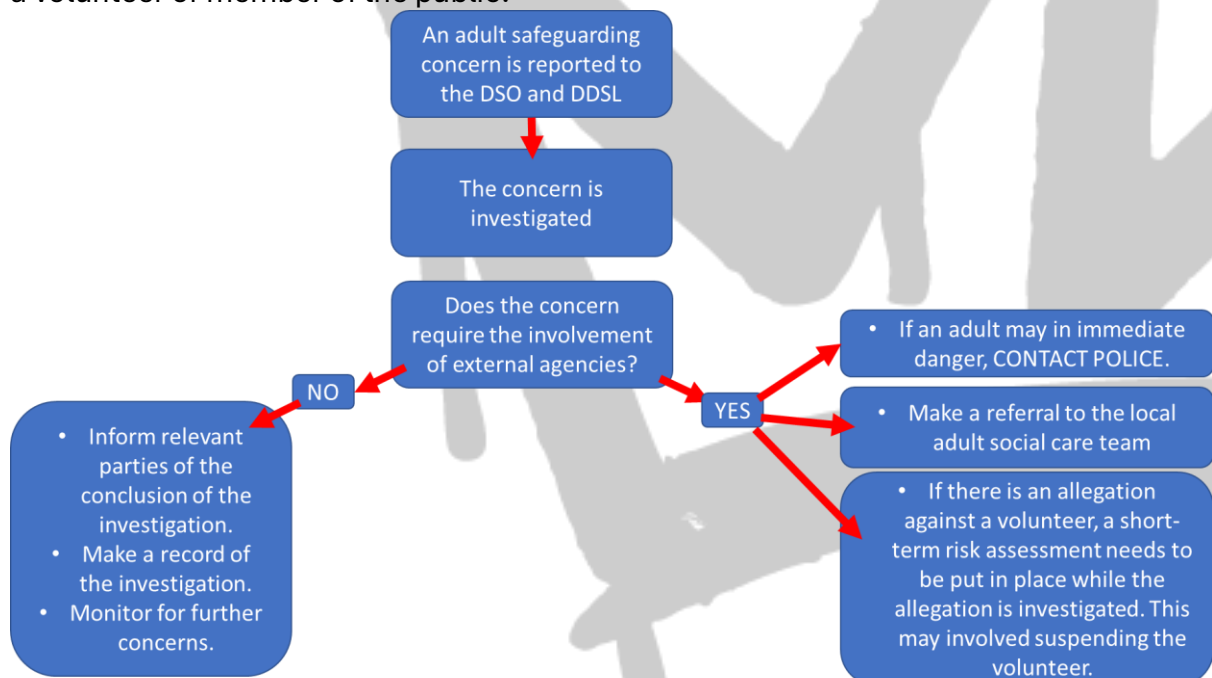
a volunteer or member of the public.

An adult safeguarding concern is reported to the DSO and DDSL

The concern is investigated

Does the concern require the involvement of external agencies?

NO

YES

- Inform relevant parties of the conclusion of the investigation.
- Make a record of the investigation.
- Monitor for further concerns.

- If an adult may in immediate danger, CONTACT POLICE.

- Make a referral to the local adult social care team

- If there is an allegation against a volunteer, a short-term risk assessment needs to be put in place while the allegation is investigated. This may involved suspending the volunteer.